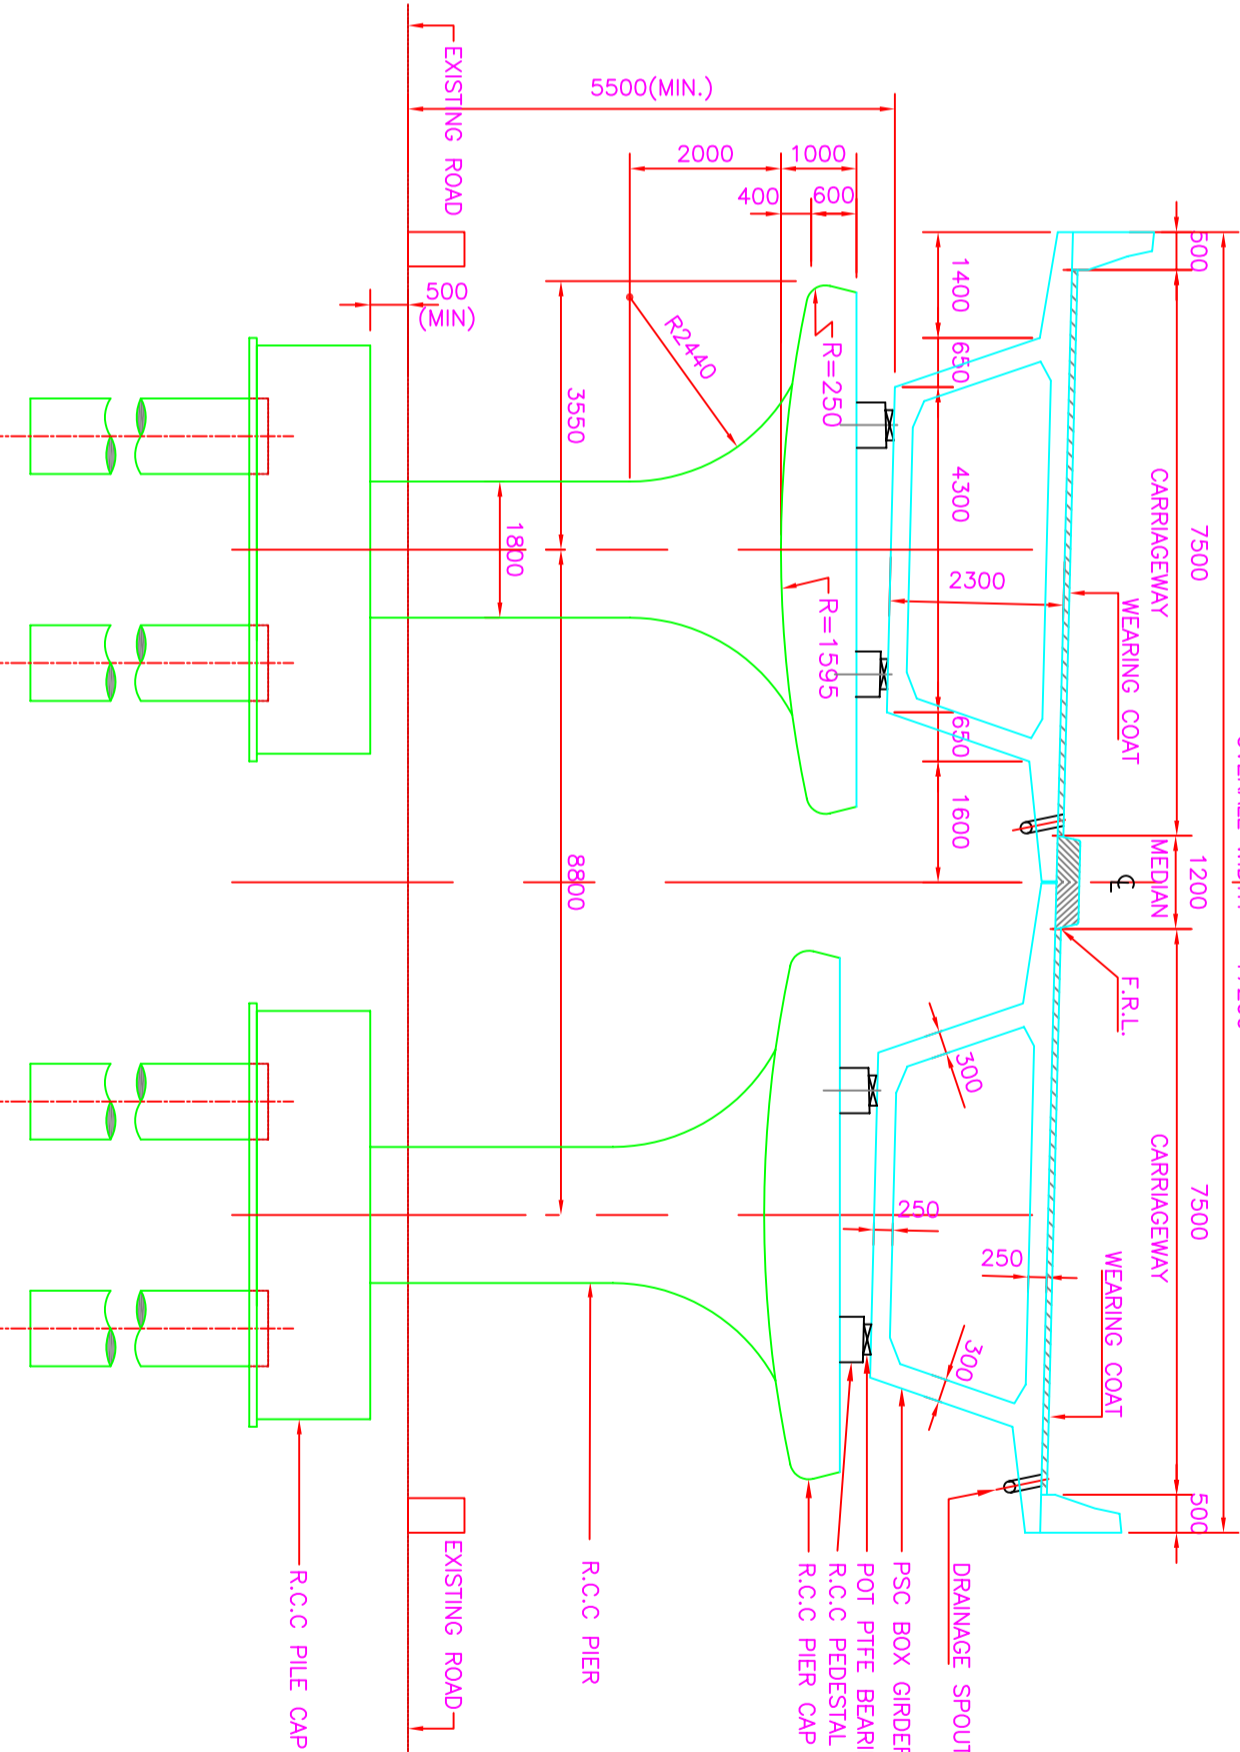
EXISTING ROAD

5500(MIN.)

2000

1000

400

600

500 (MIN)

R2440

R=250

3550

1400

650

500

4300

1800

2300

CARRIAGEWAY

7500

WEARING COAT

R=1595

650

1600

MEDIAN

1200

8800

F.R.L.

300

CARRIAGEWAY

7500

250

250

WEARING COAT

300

500

EXISTING ROAD

R.C.C PILE CAP

R.C.C PIER

R.C.C PIER CAP

R.C.C PEDESTAL

POT PTFE BEARI

PSC BOX GIRDER

DRAINAGE SPOUT